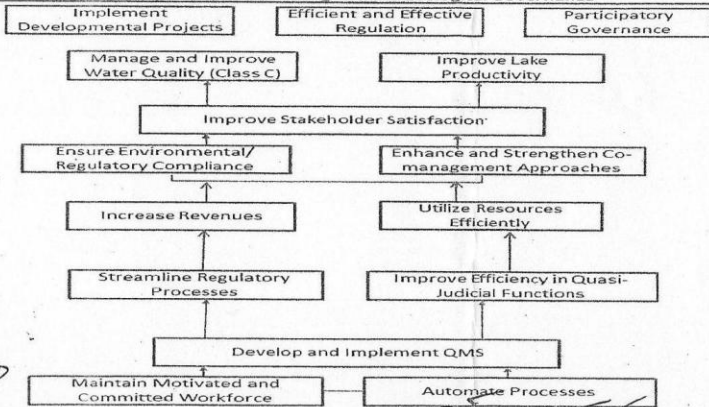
Implement Developmental Projects

Efficient and Effective Regulation

Participatory Governance

Manage and Improve Water Quality (Class C)

Improve Lake Productivity

Improve Stakeholder Satisfaction

Ensure Environmental/ Regulatory Compliance

Enhance and Strengthen Co-management Approaches

Increase Revenues

Utilize Resources Efficiently

Streamline Regulatory Processes

Improve Efficiency in Quasi-Judicial Functions

Develop and Implement QMS

Maintain Motivated and Committed Workforce

Automate Processes